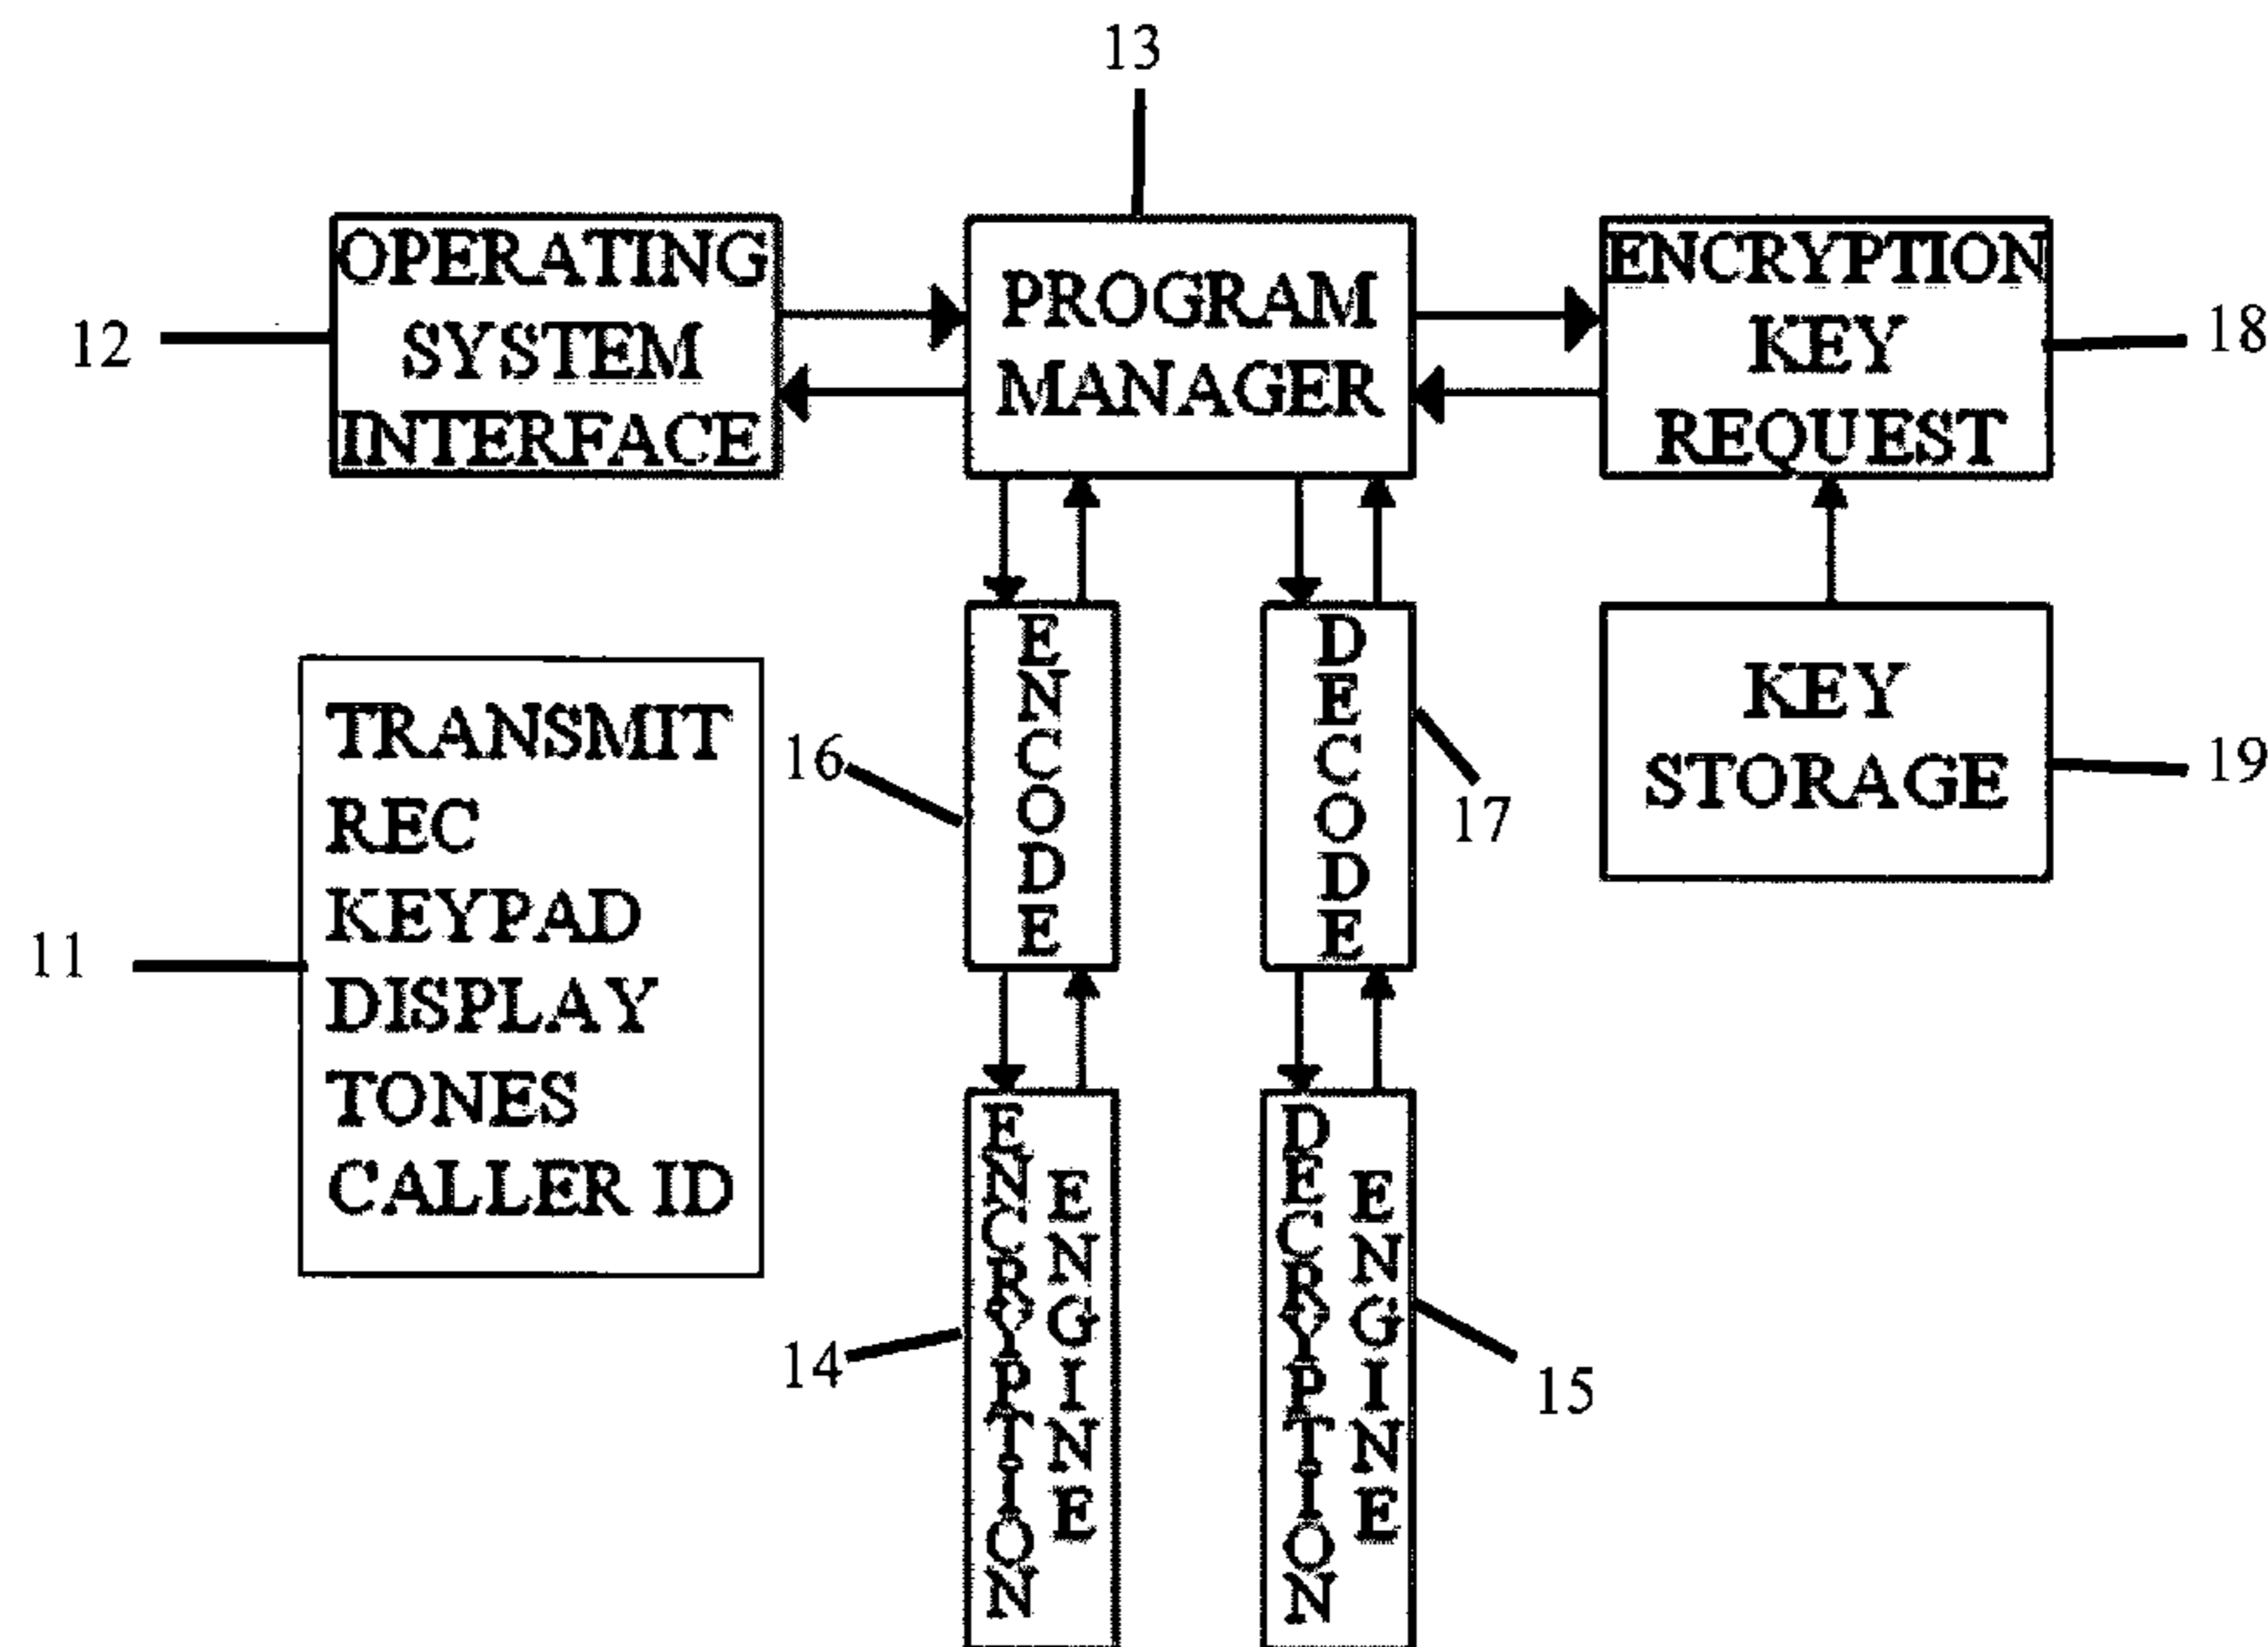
13

12 OPERATING SYSTEM INTERFACE

PROGRAM MANAGER

ENCRYPTION KEY REQUEST 18

TRANSMIT
REC
KEYPAD
DISPLAY
TONES
CALLER ID

11

16 ENCODE

DECODE 17

KEY STORAGE 19

ENCRYPTION ENGINE

14

DECRYPTION ENGINE

15